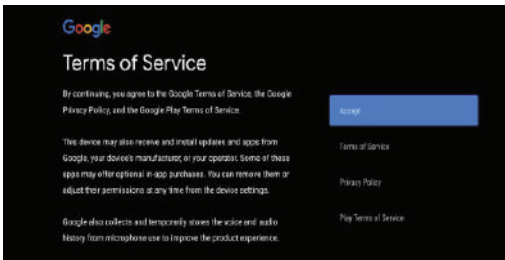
Google

Terms of Service

By continuing, you agree to the Google Terms of Service, the Google Privacy Policy, and the Google Play Terms of Service.

This device may also receive and install updates and apps from Google, your device's manufacturer, or your operator. Some of these apps may offer optional in-app purchases. You can remove them or adjust their permissions at any time from the device settings.

Google also collects and temporarily stores the voice and audio history from microphone use to improve the product experience.

Accept

Terms of Service

Privacy Policy

Play Terms of Service